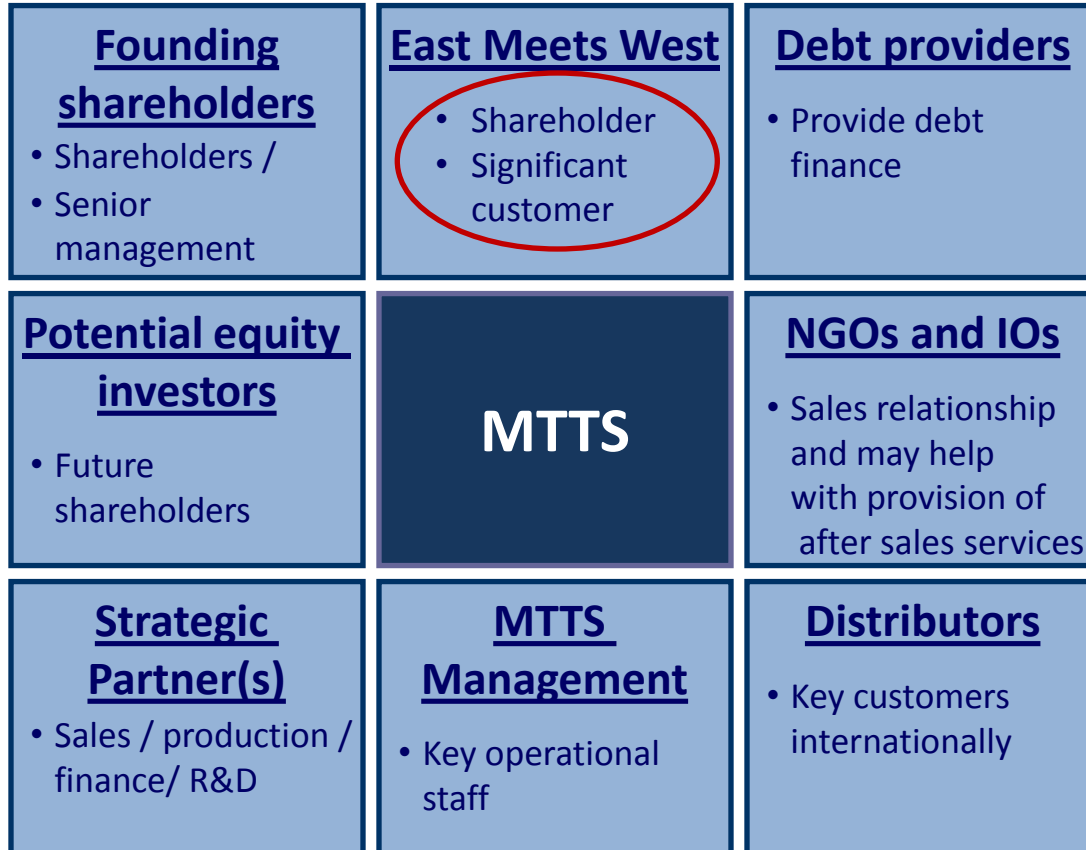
Founding shareholders
• Shareholders /
• Senior management

East Meets West
• Shareholder
• Significant customer

Debt providers
• Provide debt finance

Potential equity investors
• Future shareholders

MTTS

NGOs and IOs
• Sales relationship and may help with provision of after sales services

Strategic Partner(s)
• Sales / production / finance/ R&D

MTTS Management
• Key operational staff

Distributors
• Key customers internationally